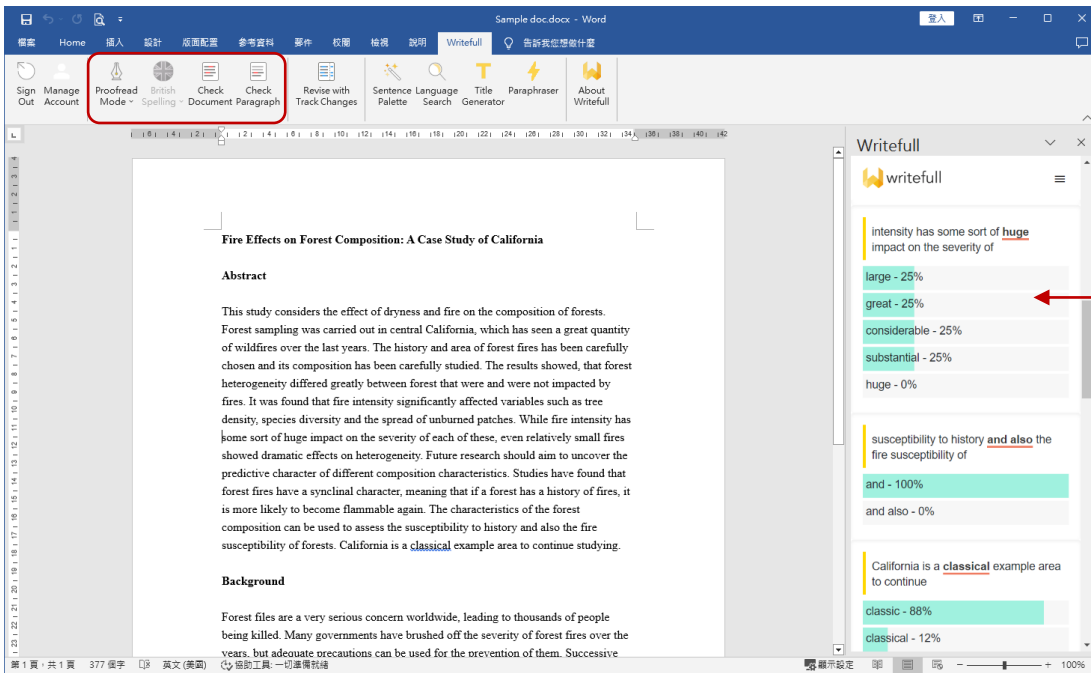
Sample doc.docx - Word

登入

檔案 Home 插入 設計 版面配置 參考資料 郵件 校閱 檢視 說明 Writefull 告訴我您想做什麼

Sign Out
Manage Account
Proofread Mode
British Spelling
Check Document
Check Paragraph
Revise with Track Changes
Sentence Palette
Language Search
Title Generator
Paraphraser
About Writefull

Fire Effects on Forest Composition: A Case Study of California

Abstract

This study considers the effect of dryness and fire on the composition of forests. Forest sampling was carried out in central California, which has seen a great quantity of wildfires over the last years. The history and area of forest fires has been carefully chosen and its composition has been carefully studied. The results showed, that forest heterogeneity differed greatly between forest that were and were not impacted by fires. It was found that fire intensity significantly affected variables such as tree density, species diversity and the spread of unburned patches. While fire intensity has some sort of huge impact on the severity of each of these, even relatively small fires showed dramatic effects on heterogeneity. Future research should aim to uncover the predictive character of different composition characteristics. Studies have found that forest fires have a synclinal character, meaning that if a forest has a history of fires, it is more likely to become flammable again. The characteristics of the forest composition can be used to assess the susceptibility to history and also the fire susceptibility of forests. California is a classical example area to continue studying.

Background

Forest files are a very serious concern worldwide, leading to thousands of people being killed. Many governments have brushed off the severity of forest fires over the years, but adequate precautions can be used for the prevention of them. Successive

Writefull

writefull

intensity has some sort of huge impact on the severity of

large - 25%
great - 25%
considerable - 25%
substantial - 25%
huge - 0%

susceptibility to history and also the fire susceptibility of

and - 100%
and also - 0%

California is a classical example area to continue

classic - 88%
classical - 12%

第 1 頁，共 1 頁 377 個字 英文 (美國) 協助工具: 一切準備就緒 顯示設定 100%